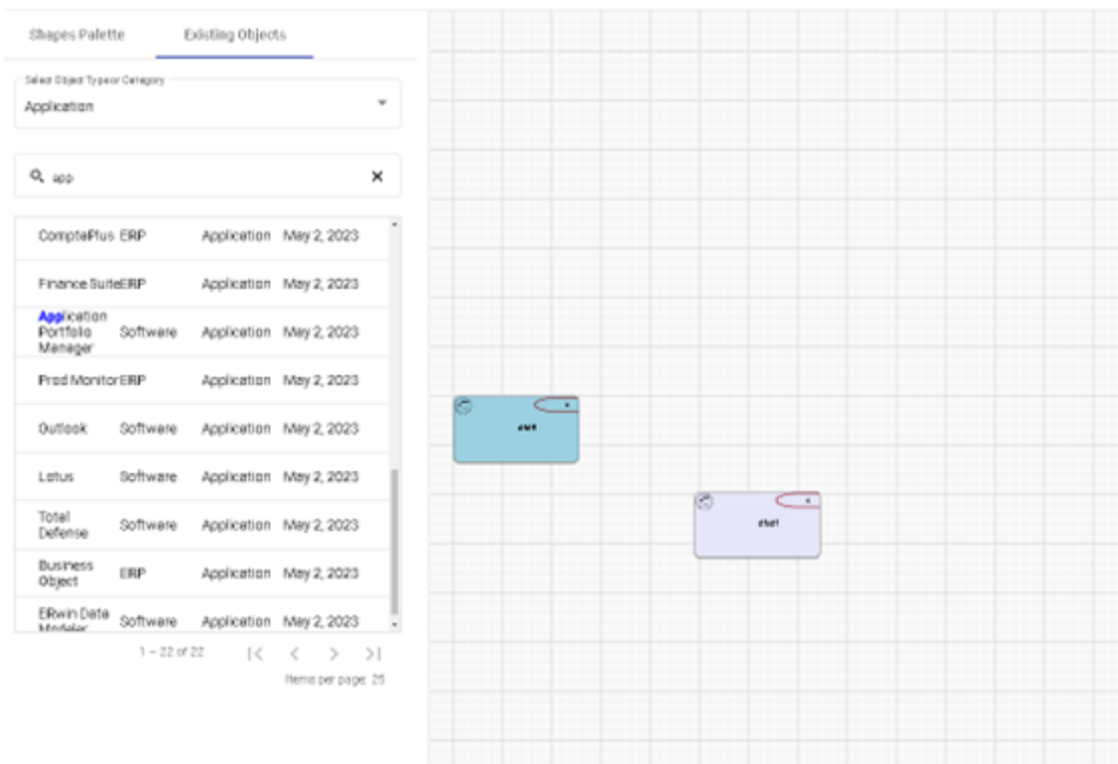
Shapes Palette Existing Objects

Select Object Type or Category
Application

app

×

| | | | |
|---|---|---|---|
| ComptaPlus | ERP | Application | May 2, 2023 |
| Finance Suite | ERP | Application | May 2, 2023 |
| Application Portfolio Manager | Software | Application | May 2, 2023 |
| Prod Monitor | ERP | Application | May 2, 2023 |
| Outlook | Software | Application | May 2, 2023 |
| Lotus | Software | Application | May 2, 2023 |
| Total Defense | Software | Application | May 2, 2023 |
| Business Object | ERP | Application | May 2, 2023 |
| ERwin Data Modeler | Software | Application | May 2, 2023 |

1 – 22 of 22 |< < > >|

Items per page: 25

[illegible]

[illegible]